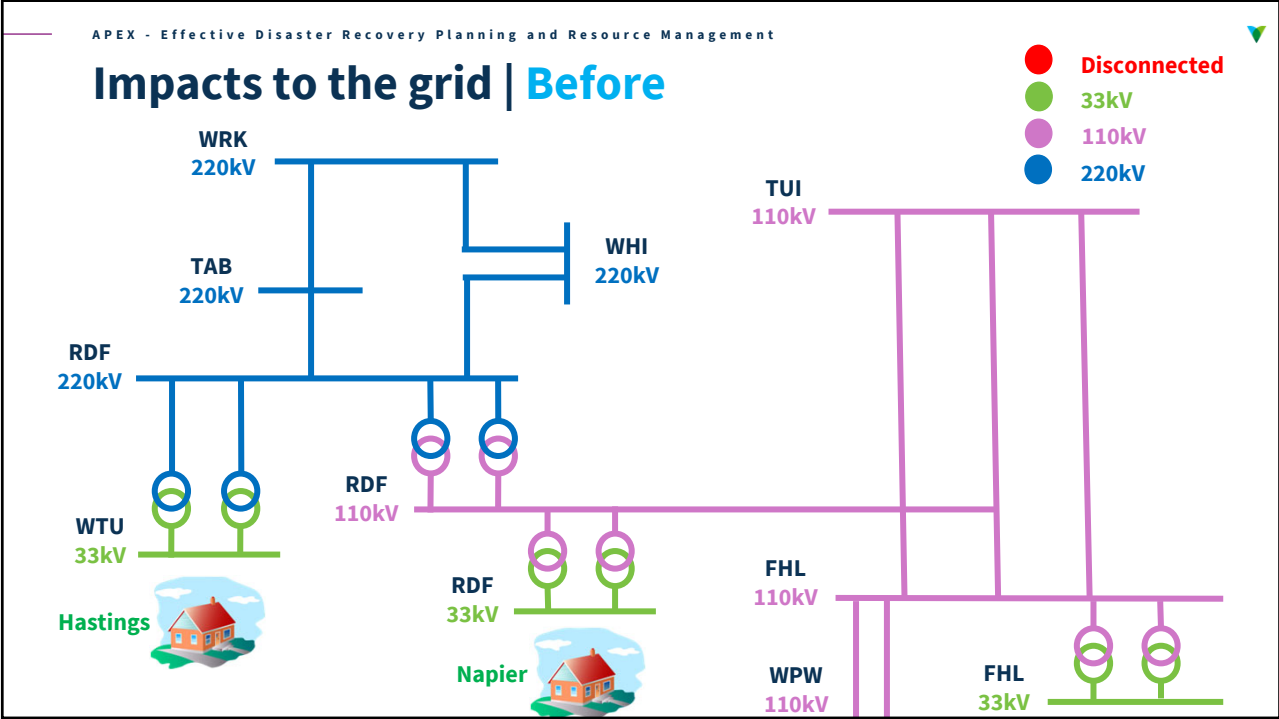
APEX - Effective Disaster Recovery Planning and Resource Management

Impacts to the grid | Before

Disconnected
33kV
110kV
220kV

WRK
220kV

TAB
220kV

WHI
220kV

TUI
110kV

RDF
220kV

RDF
110kV

WTU
33kV

Hastings

RDF
33kV

Napier

FHL
110kV

WPW
110kV

FHL
33kV